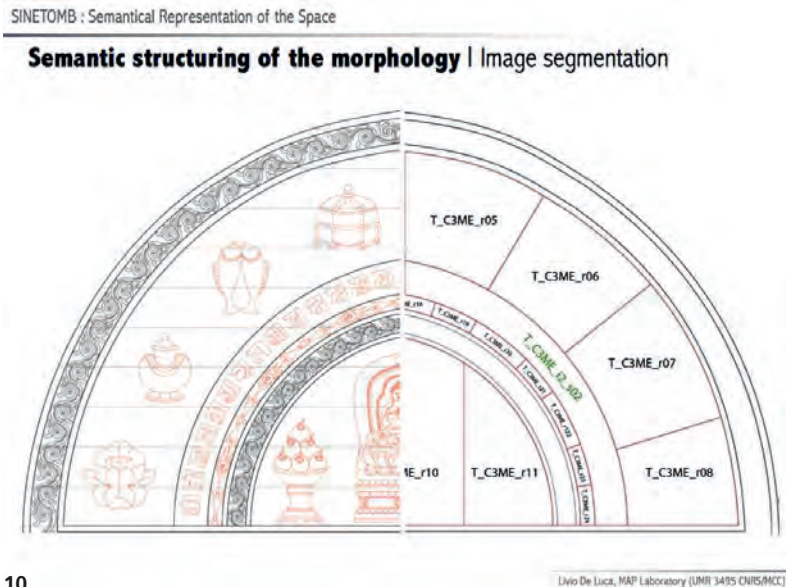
SINETOMB : Semantical Representation of the Space

**Semantic structuring of the morphology** | Image segmentation

T_C3ME_r05

T_C3ME_r06

T_C3ME_r07

T_C3ME_r08

T_C3ME_r11

ME_r10

T_C3ME_r2_s02

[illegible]

10

Livio De Luca, MAP Laboratory (UMR 3495 CNRS/MCC)